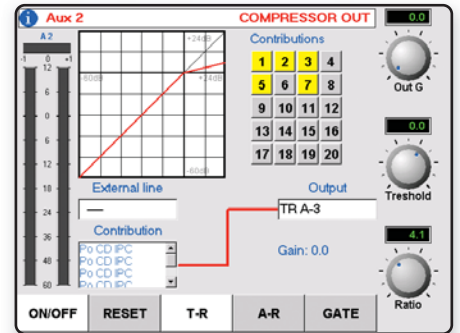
Aux 2
COMPRESSOR OUT
0.0
A 2
-1 0 +1
12
6
0
12
18
24
36
60
+24dB
-60dB
+24dB
-60dB
Contributions
| 1 | 2 | 3 | 4 |
|---|---|---|---|
| 5 | 6 | 7 | 8 |
| 9 | 10 | 11 | 12 |
| 13 | 14 | 15 | 16 |
| 17 | 18 | 19 | 20 |
Out G
0.0
Treshold
4.1
Ratio
External line
—
Output
TR A-3
Gain: 0.0
Contribution
Po CD IPC
Po CD IPC
Po CD IPC
Po CD IPC
ON/OFF
RESET
T-R
A-R
GATE